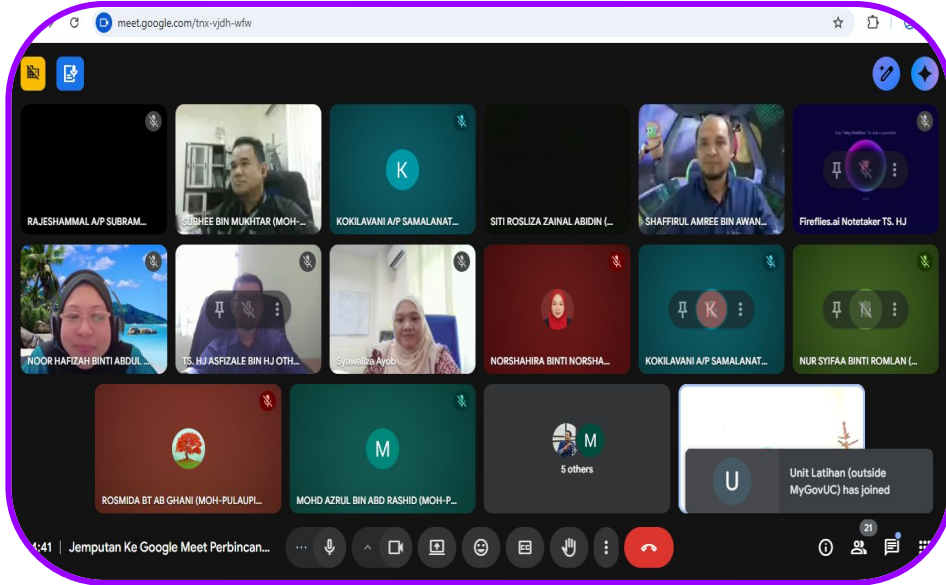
meet.google.com/tnx-vjdh-wfw

RAJESHAMMAL A/P SUBRAM...

SUBHEE BIN MUKHTAR (MOH-...

K

KOKILAVANI A/P SAMALANAT...

SITI ROSLIZA ZAINAL ABIDIN (...

SHAFFIRUL AMREE BIN AWAN...

Fireflies.ai Notetaker TS. HJ

NOOR HAFIZAH BINTI ABDUL ...

TS. HJ ASFIZALE BIN HJ OTH...

Syawaliza Ayob

NORSHAHIRA BINTI NORSHA...

K

KOKILAVANI A/P SAMALANAT...

N

NUR SYIFAA BINTI ROMLAN (...

ROSMIDA BT AB GHANI (MOH-PULAUPI...

M

MOHD AZRUL BIN ABD RASHID (MOH-P...

M

5 others

U

Unit Latihan (outside MyGovUC) has joined

:41 | Jemputan Ke Google Meet Perbincan...

21